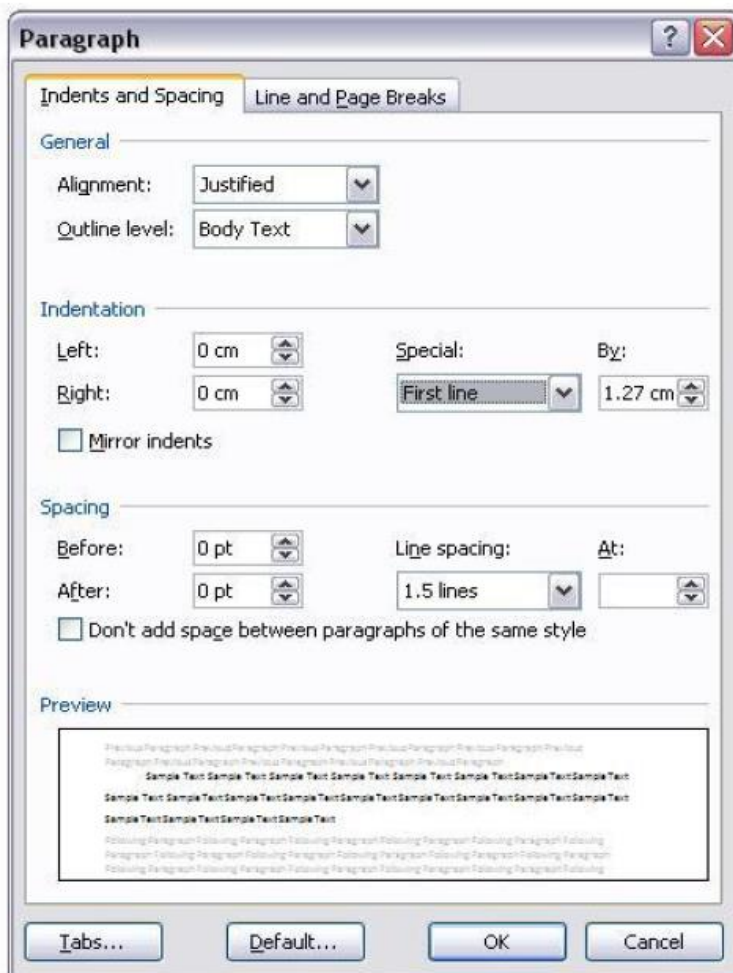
Paragraph

Indents and Spacing | Line and Page Breaks

General

Alignment: Justified

Outline level: Body Text

Indentation

Left: 0 cm

Right: 0 cm

Special: First line

By: 1.27 cm

Mirror indents

Spacing

Before: 0 pt

After: 0 pt

Line spacing: 1.5 lines

At:

Don't add space between paragraphs of the same style

Preview

Previous Paragraph Previous Paragraph Previous Paragraph Previous Paragraph Previous Paragraph Previous Paragraph Previous Paragraph Previous Paragraph Previous Paragraph

Sample Text Sample Text Sample Text Sample Text Sample Text Sample Text Sample Text Sample Text Sample Text Sample Text Sample Text Sample Text Sample Text Sample Text Sample Text Sample Text Sample Text Sample Text Sample Text Sample Text Sample Text Sample Text Sample Text

Following Paragraph Following Paragraph Following Paragraph Following Paragraph Following Paragraph Following Paragraph Following Paragraph Following Paragraph Following Paragraph Following Paragraph Following Paragraph Following Paragraph Following Paragraph Following Paragraph Following Paragraph

Tabs... Default... OK Cancel